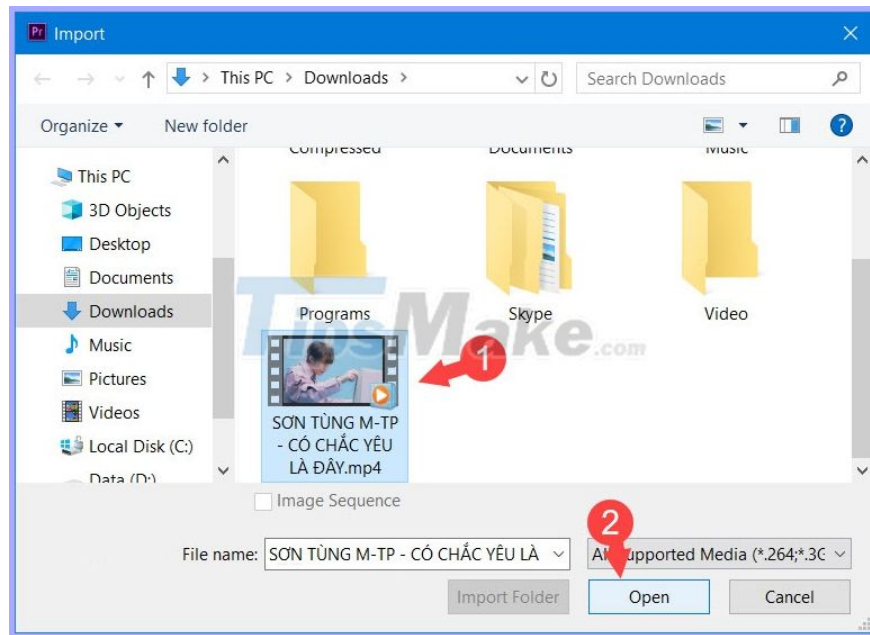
Pr Import

This PC > Downloads >

Search Downloads

Organize ▾ New folder

This PC
3D Objects
Desktop
Documents
Downloads
Music
Pictures
Videos
Local Disk (C:)
Data (D:)

Compressed
Documents
Music

Programs
Skype
Video

TipsMake.com

1

SƠN TÙNG M-TP - CÓ CHẮC YÊU LÀ ĐÂY.mp4

Image Sequence

File name: SƠN TÙNG M-TP - CÓ CHẮC YÊU LÀ

All Supported Media (*.264;*.3G

2

Import Folder
Open
Cancel